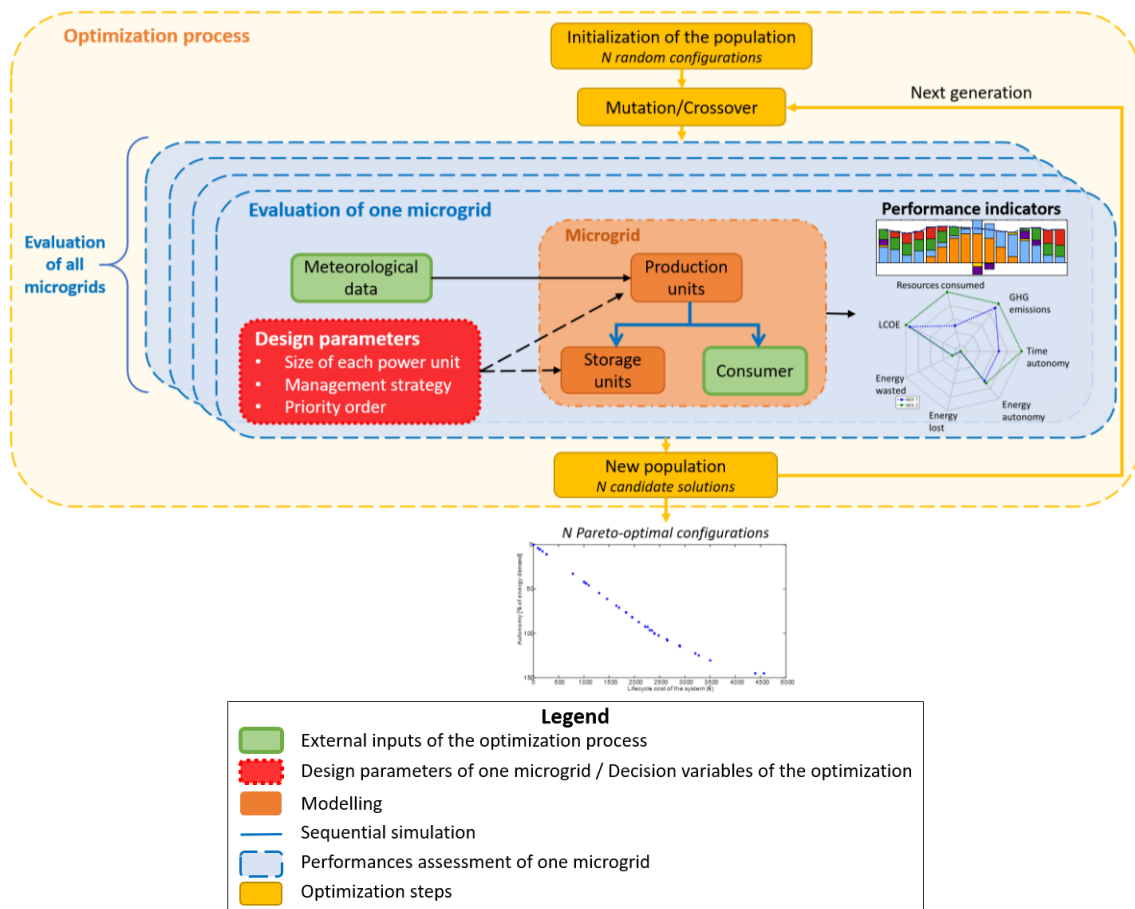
Optimization process

Initialization of the population
N random configurations

Mutation/Crossover

Next generation

Evaluation of all microgrids

Evaluation of one microgrid

Performance indicators

Microgrid

Meteorological data

Production units

Design parameters
• Size of each power unit
• Management strategy
• Priority order

Storage units

Consumer

Resources consumed
GHG emissions
LCOE
Time autonomy
Energy wasted
Energy autonomy
Energy lost

New population
N candidate solutions

N Pareto-optimal configurations

Autonomy [% of energy demand]
0
50
100
150
0 500 1000 1500 2000 2500 3000 3500 4000 4500 5000
Lifecycle cost of the system (€)

Legend
External inputs of the optimization process
Design parameters of one microgrid / Decision variables of the optimization
Modelling
Sequential simulation
Performances assessment of one microgrid
Optimization steps